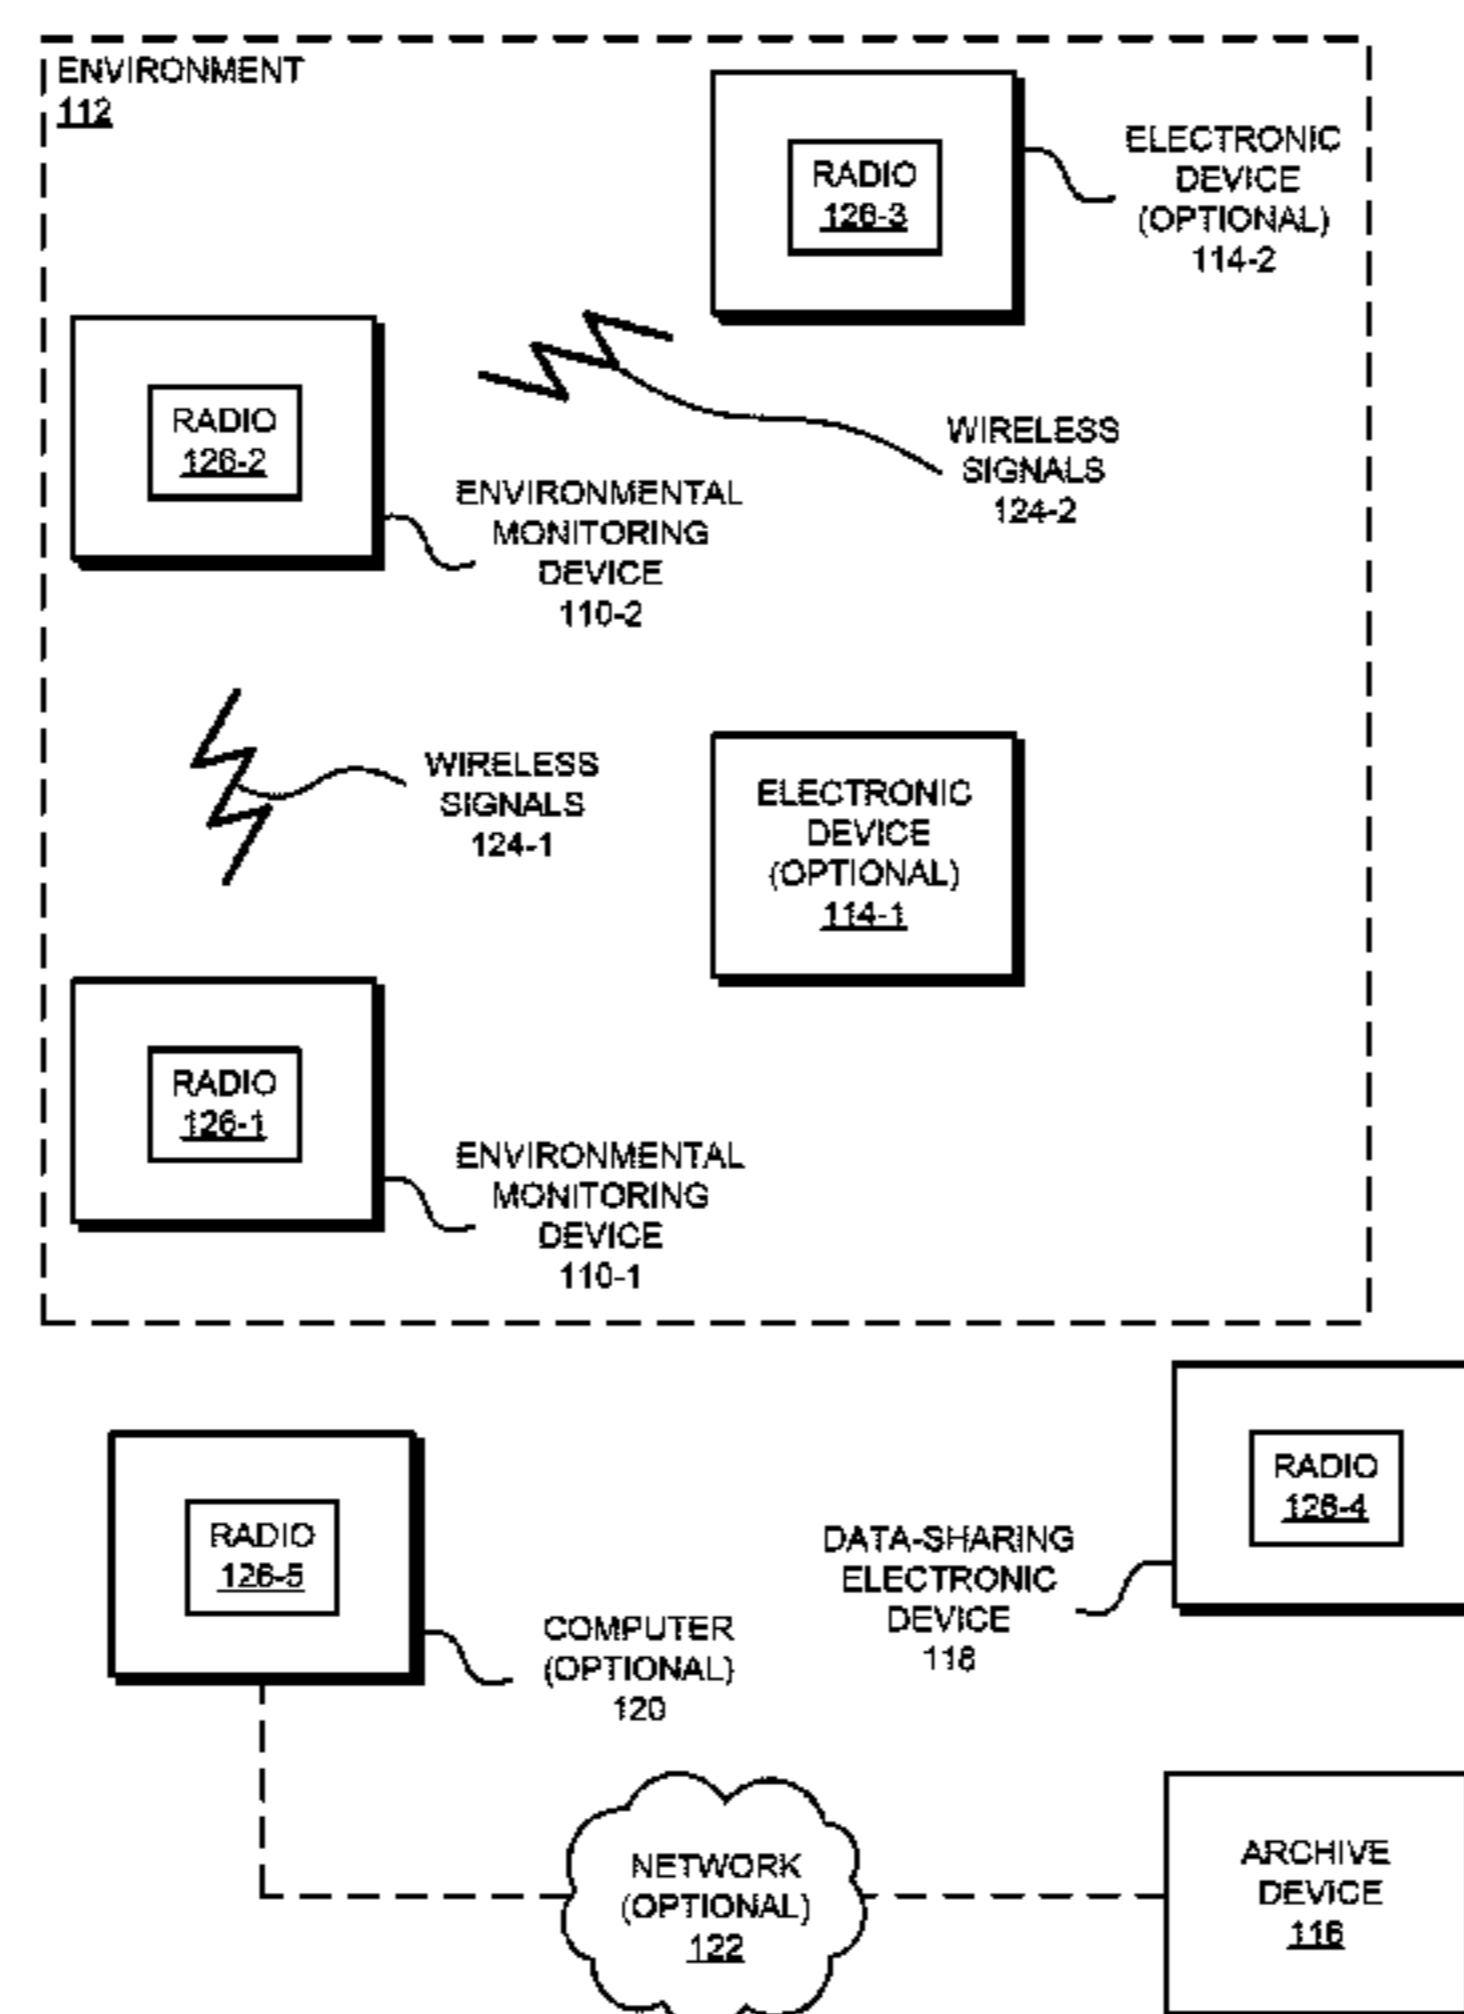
ENVIRONMENT
112

RADIO
126-3

ELECTRONIC DEVICE (OPTIONAL) 114-2

RADIO
126-2

WIRELESS SIGNALS 124-2

ENVIRONMENTAL MONITORING DEVICE 110-2

WIRELESS SIGNALS 124-1

ELECTRONIC DEVICE (OPTIONAL) 114-1

RADIO
126-1

ENVIRONMENTAL MONITORING DEVICE 110-1

RADIO
126-4

RADIO
126-5

DATA-SHARING ELECTRONIC DEVICE 118

COMPUTER (OPTIONAL) 120

NETWORK (OPTIONAL) 122

ARCHIVE DEVICE 116